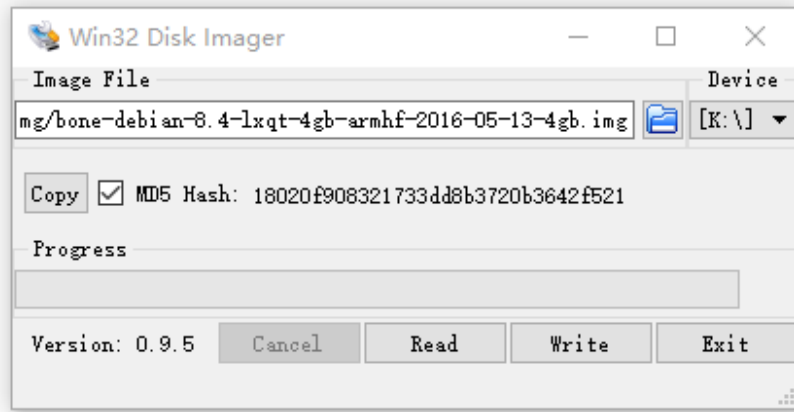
Win32 Disk Imager

Image File

Device

mg/bone-debian-8.4-lxqt-4gb-armhf-2016-05-13-4gb.img

[K:\]

Copy

MD5 Hash: 18020f908321733dd8b3720b3642f521

Progress

Version: 0.9.5

Cancel

Read

Write

Exit